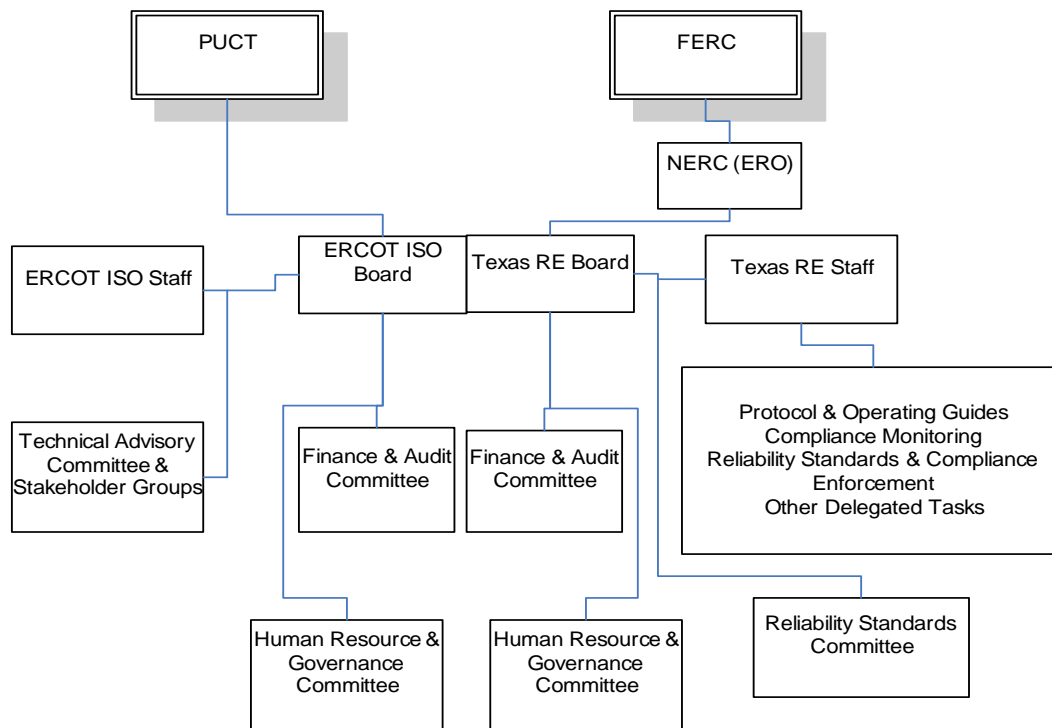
PUCT

FERC

NERC (ERO)

ERCOT ISO Staff

ERCOT ISO Board

Texas RE Board

Texas RE Staff

Protocol & Operating Guides
Compliance Monitoring
Reliability Standards & Compliance Enforcement
Other Delegated Tasks

Technical Advisory Committee & Stakeholder Groups

Finance & Audit Committee

Finance & Audit Committee

Human Resource & Governance Committee

Human Resource & Governance Committee

Reliability Standards Committee